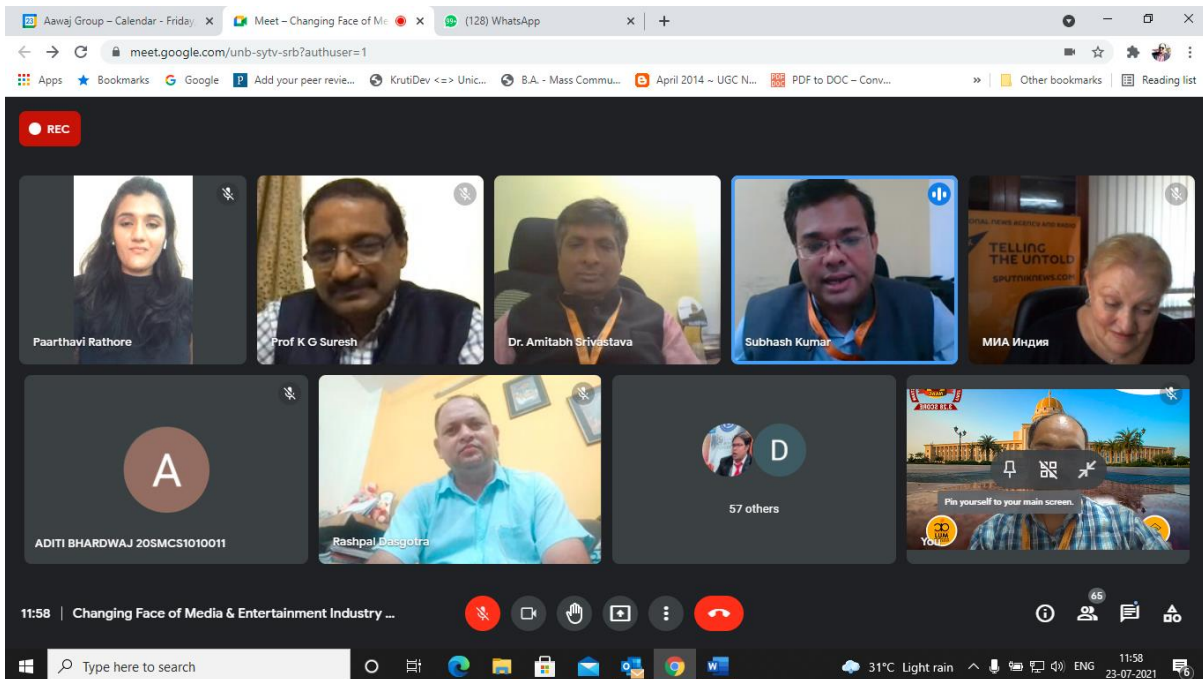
Aawaj Group – Calendar – Friday
Meet – Changing Face of Me
(128) WhatsApp

meet.google.com/unb-sytv-srb?authuser=1

Apps
Bookmarks
Google
Add your peer revie...
KrutiDev <=> Unic...
B.A. - Mass Commu...
April 2014 ~ UGC N...
PDF to DOC – Conv...
Other bookmarks
Reading list

REC

Paarthavi Rathore
Prof K G Suresh
Dr. Amitabh Srivastava
Subhash Kumar
TELLING THE UNTOLD
SPUTNIKNEWS.COM
МИА Индия

A
ADITI BHARDWAJ 20SMCS1010011
Rashpal Dasgotra
D
57 others
Pin yourself to your main screen.
You

11:58 | Changing Face of Media & Entertainment Industry ...
65

Type here to search
31°C Light rain
ENG
11:58
23-07-2021
6